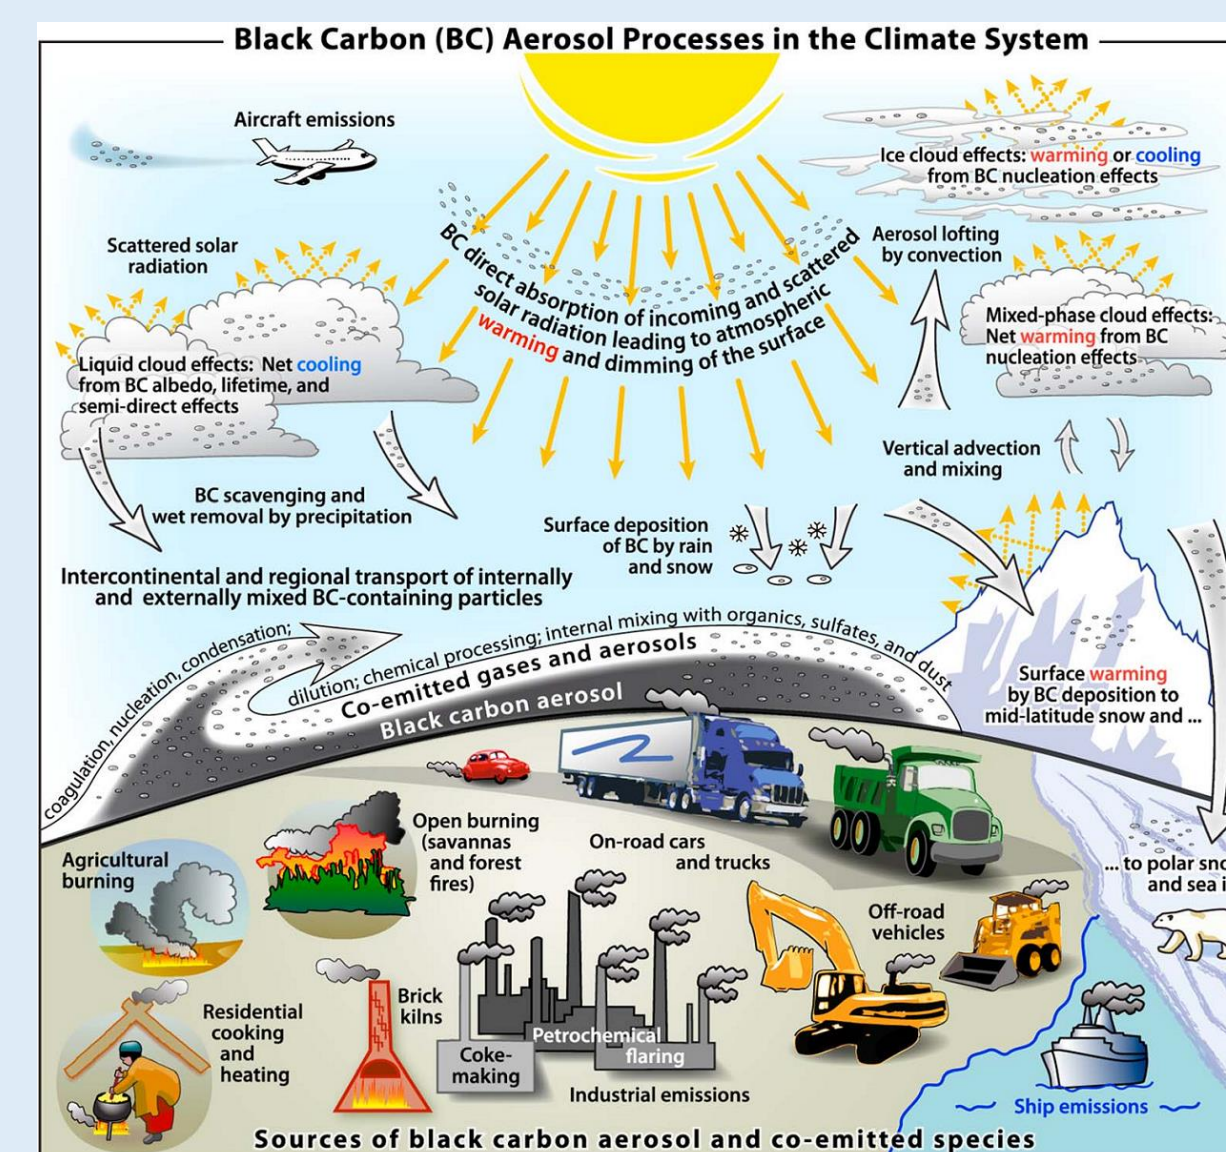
Black Carbon (BC) Aerosol Processes in the Climate System

Aircraft emissions

Ice cloud effects: warming or cooling from BC nucleation effects

Scattered solar radiation

BC direct absorption of incoming and scattered solar radiation leading to atmospheric warming and dimming of the surface

Aerosol lofting by convection

Mixed-phase cloud effects: Net warming from BC nucleation effects

Liquid cloud effects: Net cooling from BC albedo, lifetime, and semi-direct effects

Vertical advection and mixing

BC scavenging and wet removal by precipitation

Surface deposition of BC by rain and snow

Intercontinental and regional transport of internally and externally mixed BC-containing particles

coagulation, nucleation, condensation; dilution; chemical processing; internal mixing with organics, sulfates, and dust

Co-emitted gases and aerosols

Black carbon aerosol

Surface warming by BC deposition to mid-latitude snow and ...

... to polar sno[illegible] and sea i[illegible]

Agricultural burning

Open burning (savannas and forest fires)

On-road cars and trucks

Off-road vehicles

Residential cooking and heating

Brick kilns

Coke-making

Petrochemical flaring

Industrial emissions

Ship emissions

Sources of black carbon aerosol and co-emitted species